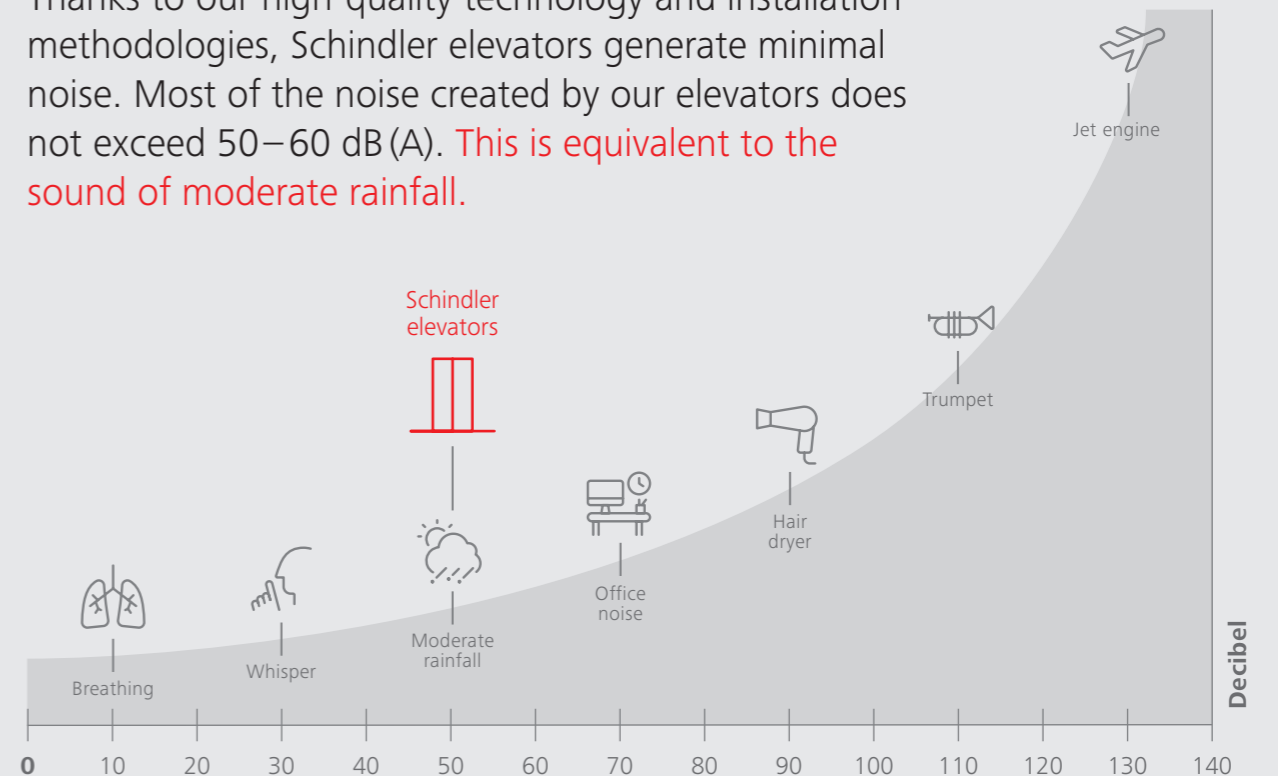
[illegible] methodologies, Schindler elevators generate minimal noise. Most of the noise created by our elevators does not exceed 50–60 dB (A). This is equivalent to the sound of moderate rainfall.

Jet engine

Schindler elevators

Trumpet

Hair dryer

Office noise

Moderate rainfall

Whisper

Breathing

Decibel

0 10 20 30 40 50 60 70 80 90 100 110 120 130 140